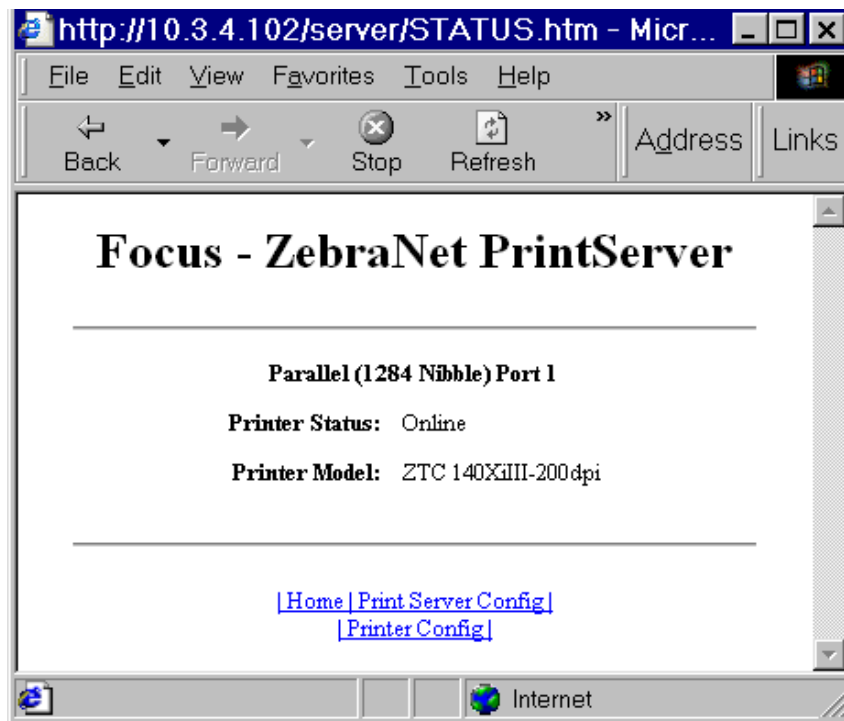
http://10.3.4.102/server/STATUS.htm - Micr...

File Edit View Favorites Tools Help

Back Forward Stop Refresh » Address Links

Focus - ZebraNet PrintServer

Parallel (1284 Nibble) Port 1

Printer Status: Online

Printer Model: ZTC 140XiIII-200dpi

| Home | Print Server Config |
| Printer Config |

Internet